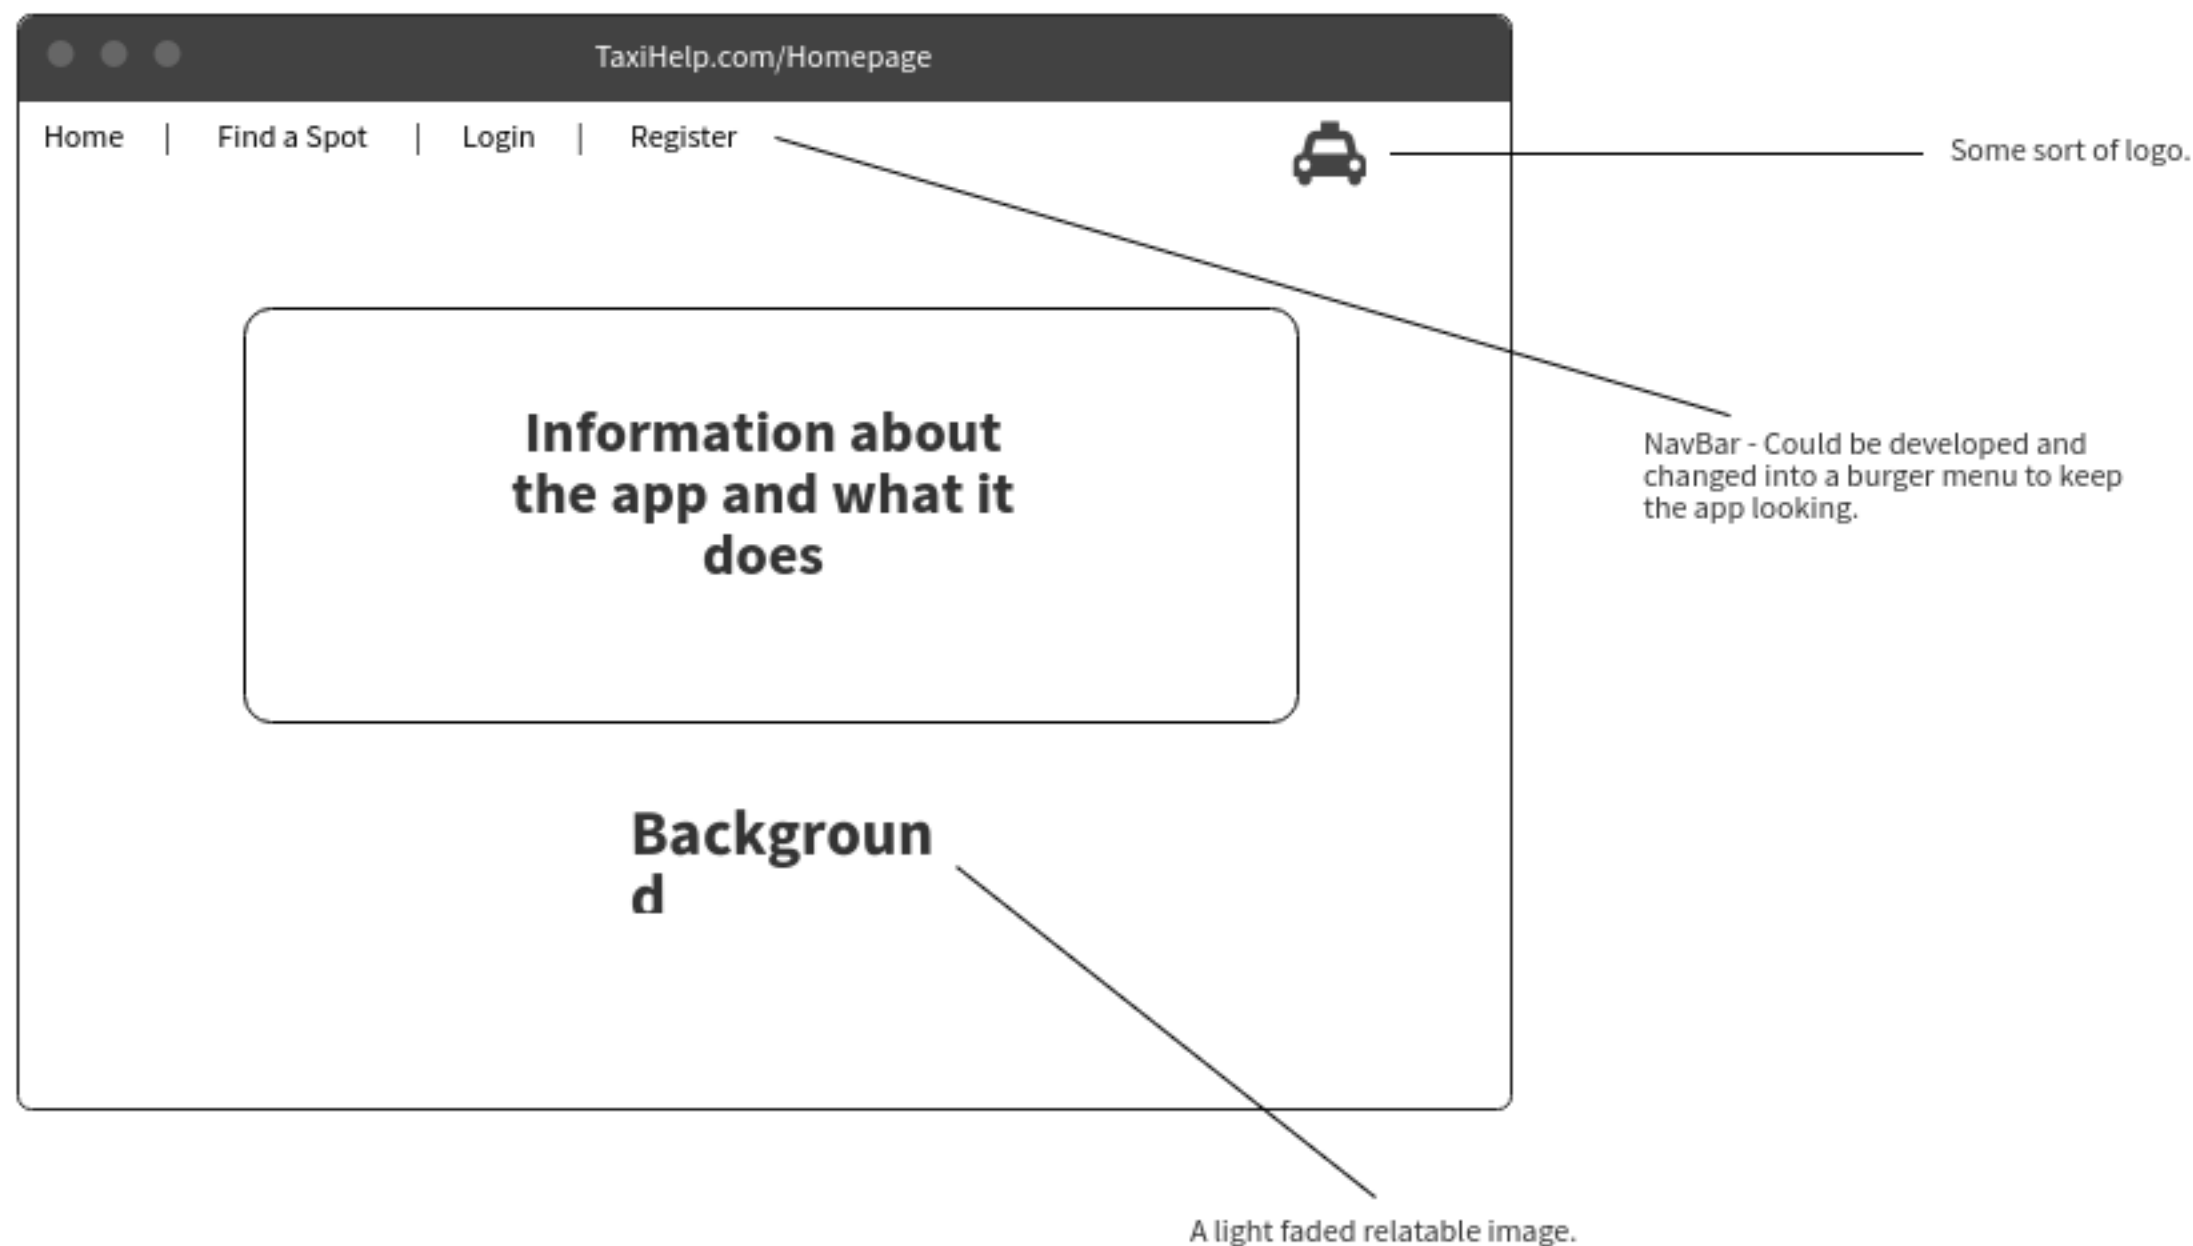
TaxiHelp.com/Homepage

Home | Find a Spot | Login | Register

Some sort of logo.

Information about the app and what it does

NavBar - Could be developed and changed into a burger menu to keep the app looking.

Backgroun
d

A light faded relatable image.